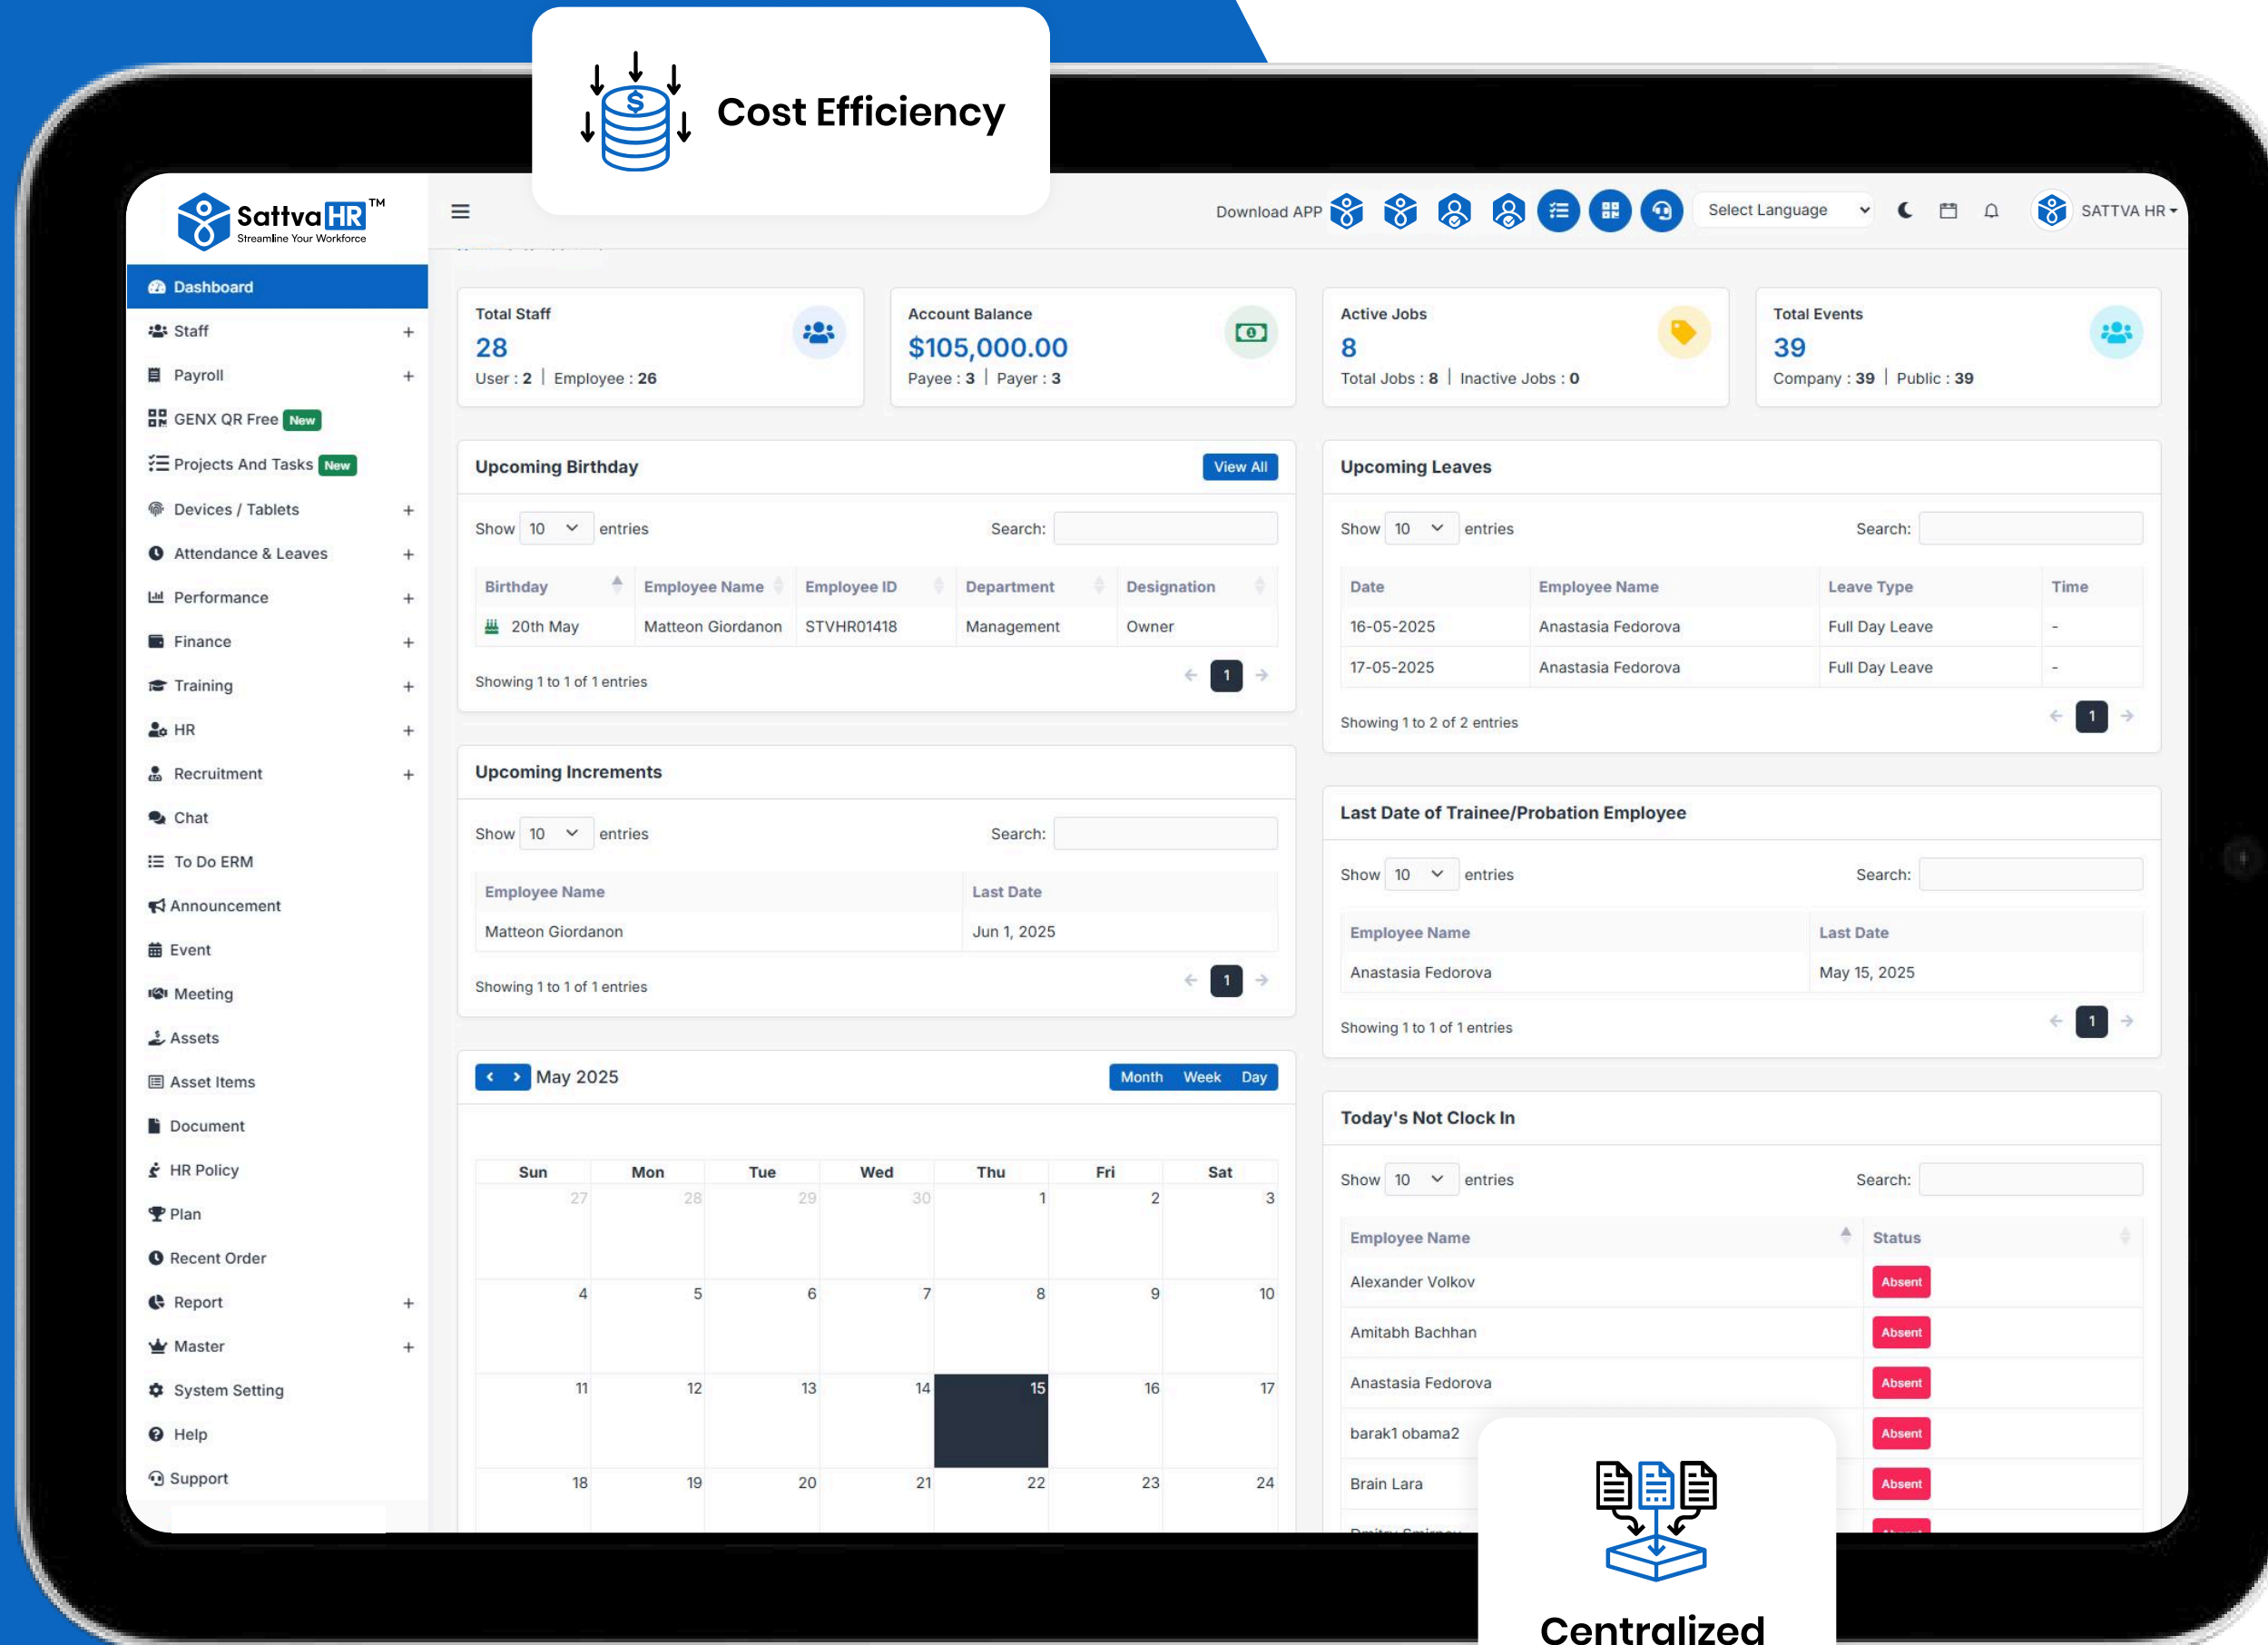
Cost Efficiency

SattvaHR™
Streamline Your Workforce

Download APP

Select Language

SATTVA HR

Dashboard
Staff +
Payroll +
GENX QR Free New
Projects And Tasks New
Devices / Tablets +
Attendance & Leaves +
Performance +
Finance +
Training +
HR +
Recruitment +
Chat
To Do ERM
Announcement
Event
Meeting
Assets
Asset Items
Document
HR Policy
Plan
Recent Order
Report +
Master +
System Setting
Help
Support

Total Staff
28
User : 2 | Employee : 26

Account Balance
$105,000.00
Payee : 3 | Payer : 3

Active Jobs
8
Total Jobs : 8 | Inactive Jobs : 0

Total Events
39
Company : 39 | Public : 39

Upcoming Birthday
View All

Show 10 entries Search:

| Birthday | Employee Name | Employee ID | Department | Designation |
|---|---|---|---|---|
| 20th May | Matteon Giordanon | STVHR01418 | Management | Owner |

Showing 1 to 1 of 1 entries
1

Upcoming Leaves

Show 10 entries Search:

| Date | Employee Name | Leave Type | Time |
|---|---|---|---|
| 16-05-2025 | Anastasia Fedorova | Full Day Leave | - |
| 17-05-2025 | Anastasia Fedorova | Full Day Leave | - |

Showing 1 to 2 of 2 entries
1

Upcoming Increments

Show 10 entries Search:

| Employee Name | Last Date |
|---|---|
| Matteon Giordanon | Jun 1, 2025 |

Showing 1 to 1 of 1 entries
1

Last Date of Trainee/Probation Employee

Show 10 entries Search:

| Employee Name | Last Date |
|---|---|
| Anastasia Fedorova | May 15, 2025 |

Showing 1 to 1 of 1 entries
1

May 2025
Month Week Day

| Sun | Mon | Tue | Wed | Thu | Fri | Sat |
|---|---|---|---|---|---|---|
| 27 | 28 | 29 | 30 | 1 | 2 | 3 |
| 4 | 5 | 6 | 7 | 8 | 9 | 10 |
| 11 | 12 | 13 | 14 | 15 | 16 | 17 |
| 18 | 19 | 20 | 21 | 22 | 23 | 24 |

Today's Not Clock In

Show 10 entries Search:

| Employee Name | Status |
|---|---|
| Alexander Volkov | Absent |
| Amitabh Bachhan | Absent |
| Anastasia Fedorova | Absent |
| barak1 obama2 | Absent |
| Brain Lara | Absent |

Centralized